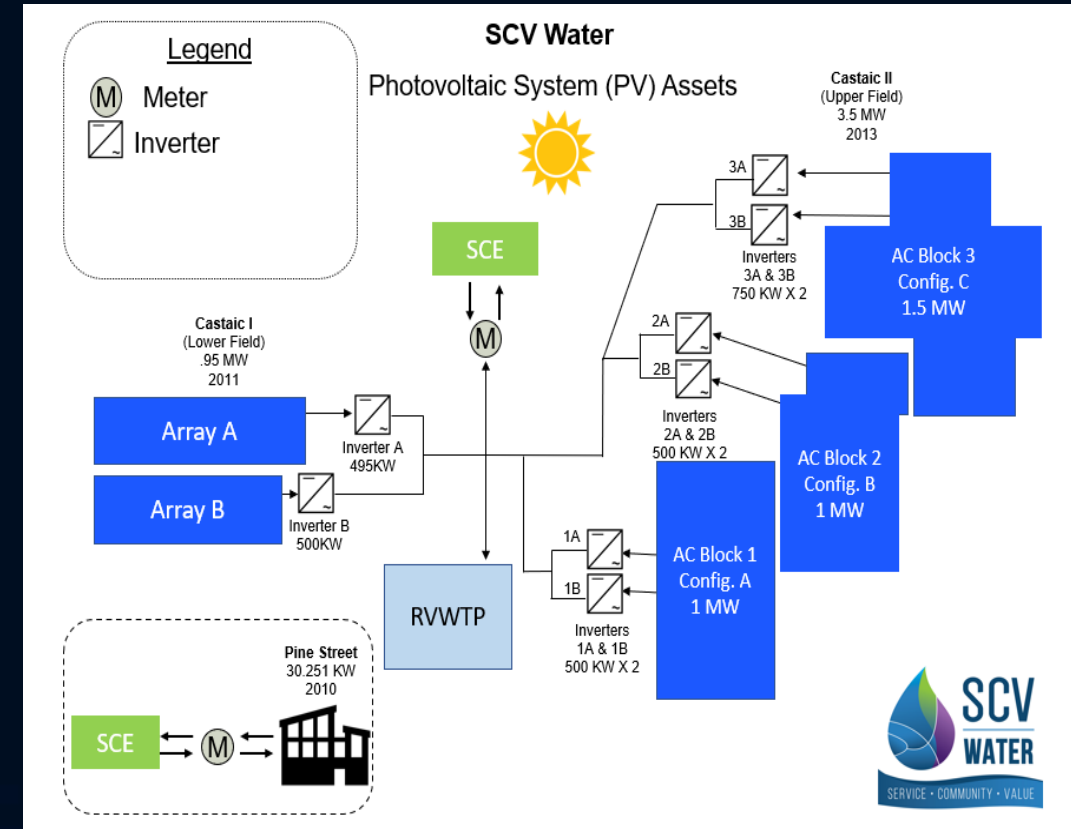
SCV Water

Photovoltaic System (PV) Assets

Legend

M Meter

Inverter

Castaic II
(Upper Field)
3.5 MW
2013

3A

3B

Inverters
3A & 3B
750 KW X 2

AC Block 3
Config. C
1.5 MW

SCE

M

Castaic I
(Lower Field)
.95 MW
2011

2A

2B

Inverters
2A & 2B
500 KW X 2

AC Block 2
Config. B
1 MW

Array A

Inverter A
495KW

Array B

Inverter B
500KW

1A

1B

AC Block 1
Config. A
1 MW

RVWTP

Inverters
1A & 1B
500 KW X 2

Pine Street
30.251 KW
2010

SCE

M

SCV
WATER
SERVICE • COMMUNITY • VALUE